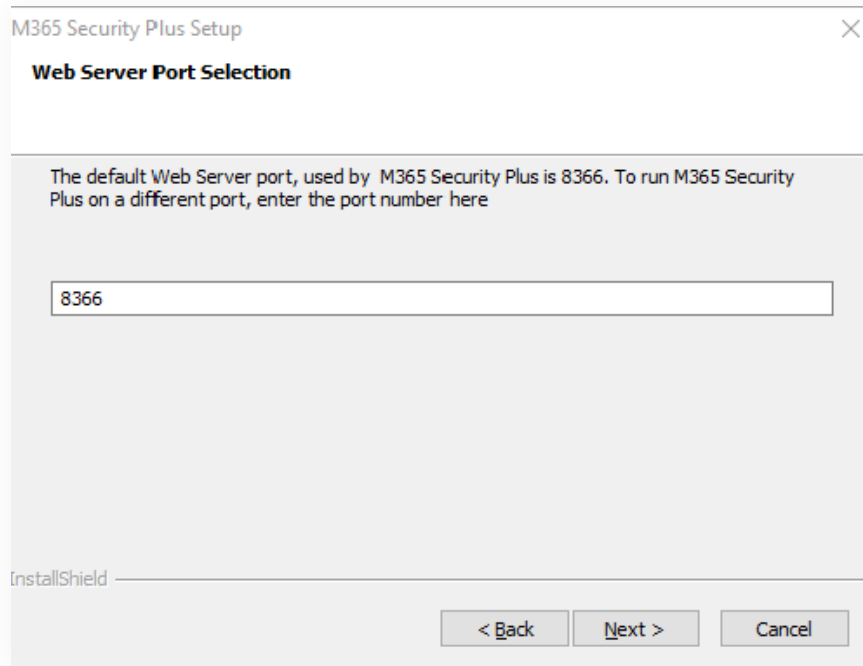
M365 Security Plus Setup

Web Server Port Selection

The default Web Server port, used by M365 Security Plus is 8366. To run M365 Security Plus on a different port, enter the port number here

8366

InstallShield

< Back

Next >

Cancel